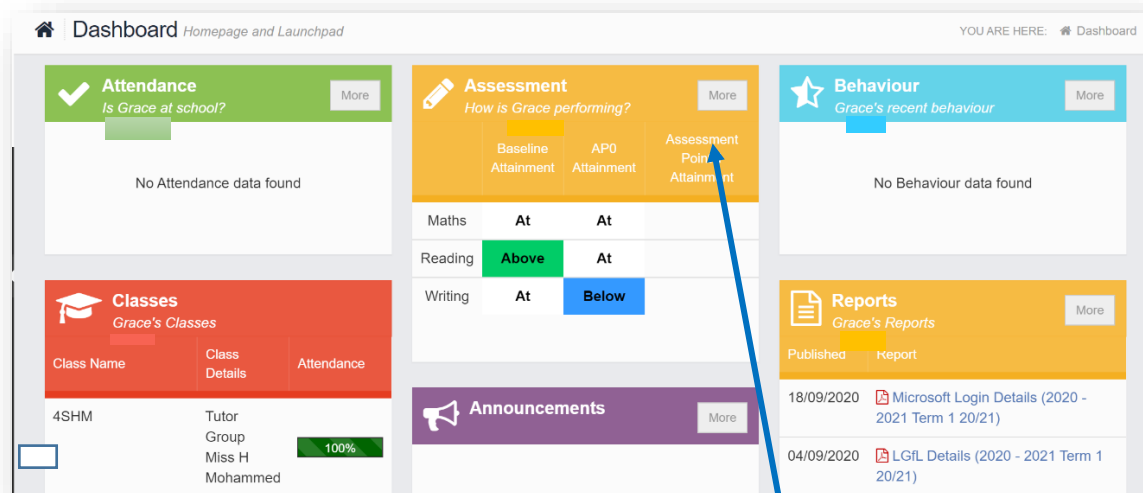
Dashboard Homepage and Launchpad

YOU ARE HERE: Dashboard

Attendance
Is Grace at school?
More

No Attendance data found

Assessment
How is Grace performing?
More

| | Baseline Attainment | AP0 Attainment | Assessment Point Attainment |
|---|---|---|---|
| Maths | At | At | |
| Reading | Above | At | |
| Writing | At | Below | |

Behaviour
Grace's recent behaviour
More

No Behaviour data found

Classes
Grace's Classes

| Class Name | Class Details | Attendance |
|---|---|---|
| 4SHM | Tutor Group Miss H Mohammed | 100% |

Announcements
More

Reports
Grace's Reports
More

| Published | Report |
|---|---|
| 18/09/2020 | Microsoft Login Details (2020 - 2021 Term 1 20/21) |
| 04/09/2020 | LGfL Details (2020 - 2021 Term 1 20/21) |